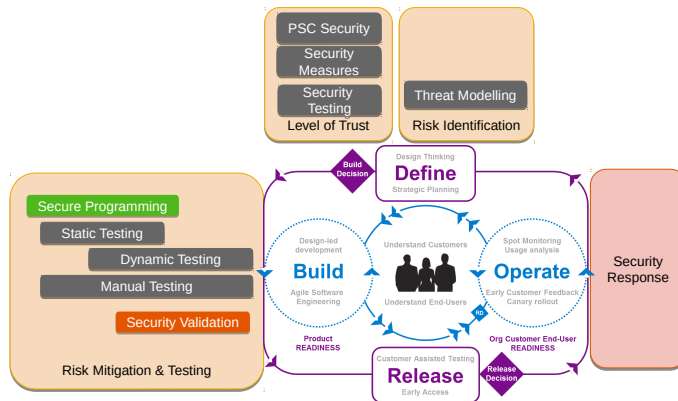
PSC Security

Security Measures

Security Testing

Level of Trust

Threat Modelling

Risk Identification

Secure Programming

Static Testing

Dynamic Testing

Manual Testing

Security Validation

Risk Mitigation & Testing

Build Decision

Design Thinking

Define

Strategic Planning

Design-led development

Build

Agile Software Engineering

Understand Customers

Understand End-Users

Spot Monitoring Usage analysis

Operate

Early Customer Feedback Canary rollout

Rb

Product READINESS

Org Customer End-User READINESS

Customer Assisted Testing

Release

Early Access

Release Decision

Security Response